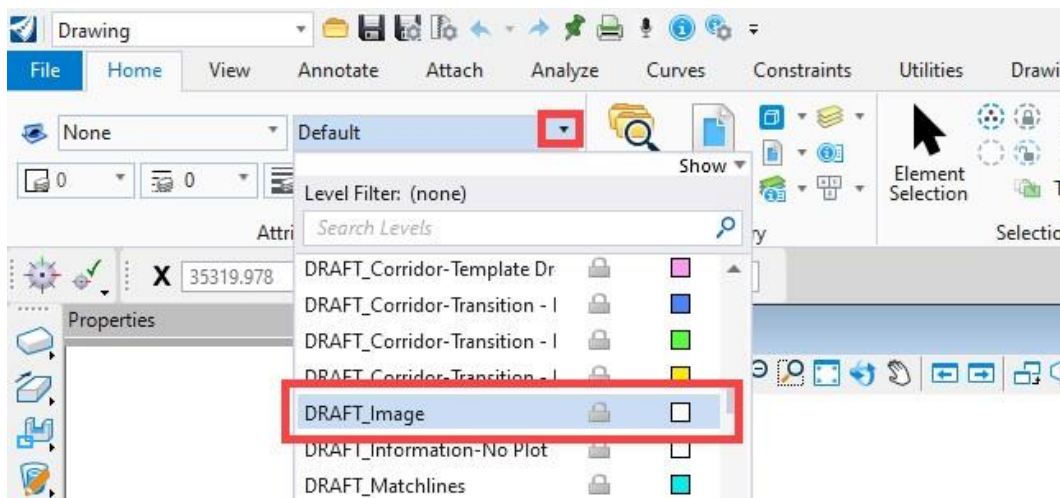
Drawing

File Home View Annotate Attach Analyze Curves Constraints Utilities Drawi

None

Default

Show

Level Filter: (none)

Search Levels

0 0

Attri

Element Selection

Selectio

X 35319.978

Properties

DRAFT_Corridor-Template Dr

DRAFT_Corridor-Transition - I

DRAFT_Corridor-Transition - I

DRAFT_Corridor-Transition - I

DRAFT_Image

DRAFT_Information-No Plot

DRAFT_Matchlines